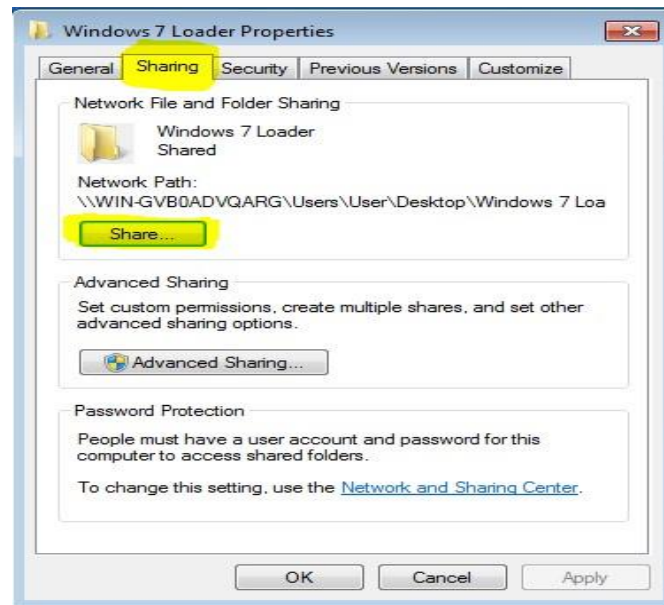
Windows 7 Loader Properties

General | Sharing | Security | Previous Versions | Customize

Network File and Folder Sharing

Windows 7 Loader
Shared

Network Path:
\\WIN-GVB0ADVQARG\Users\User\Desktop\Windows 7 Loa

Share...

Advanced Sharing

Set custom permissions, create multiple shares, and set other advanced sharing options.

Advanced Sharing...

Password Protection

People must have a user account and password for this computer to access shared folders.

To change this setting, use the Network and Sharing Center.

OK | Cancel | Apply